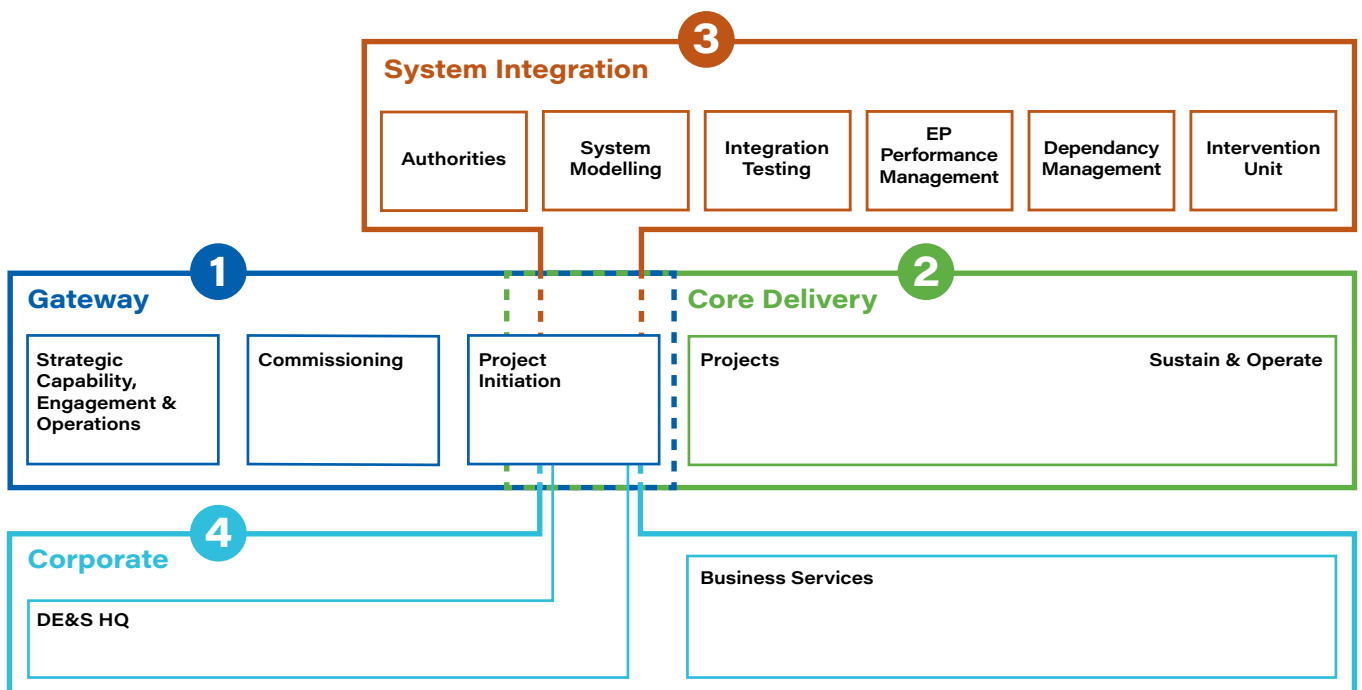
3
System Integration

Authorities

System Modelling

Integration Testing

EP Performance Management

Dependancy Management

Intervention Unit

1
Gateway

Strategic Capability, Engagement & Operations

Commissioning

Project Initiation

2
Core Delivery

Projects

Sustain & Operate

4
Corporate

DE&S HQ

Business Services